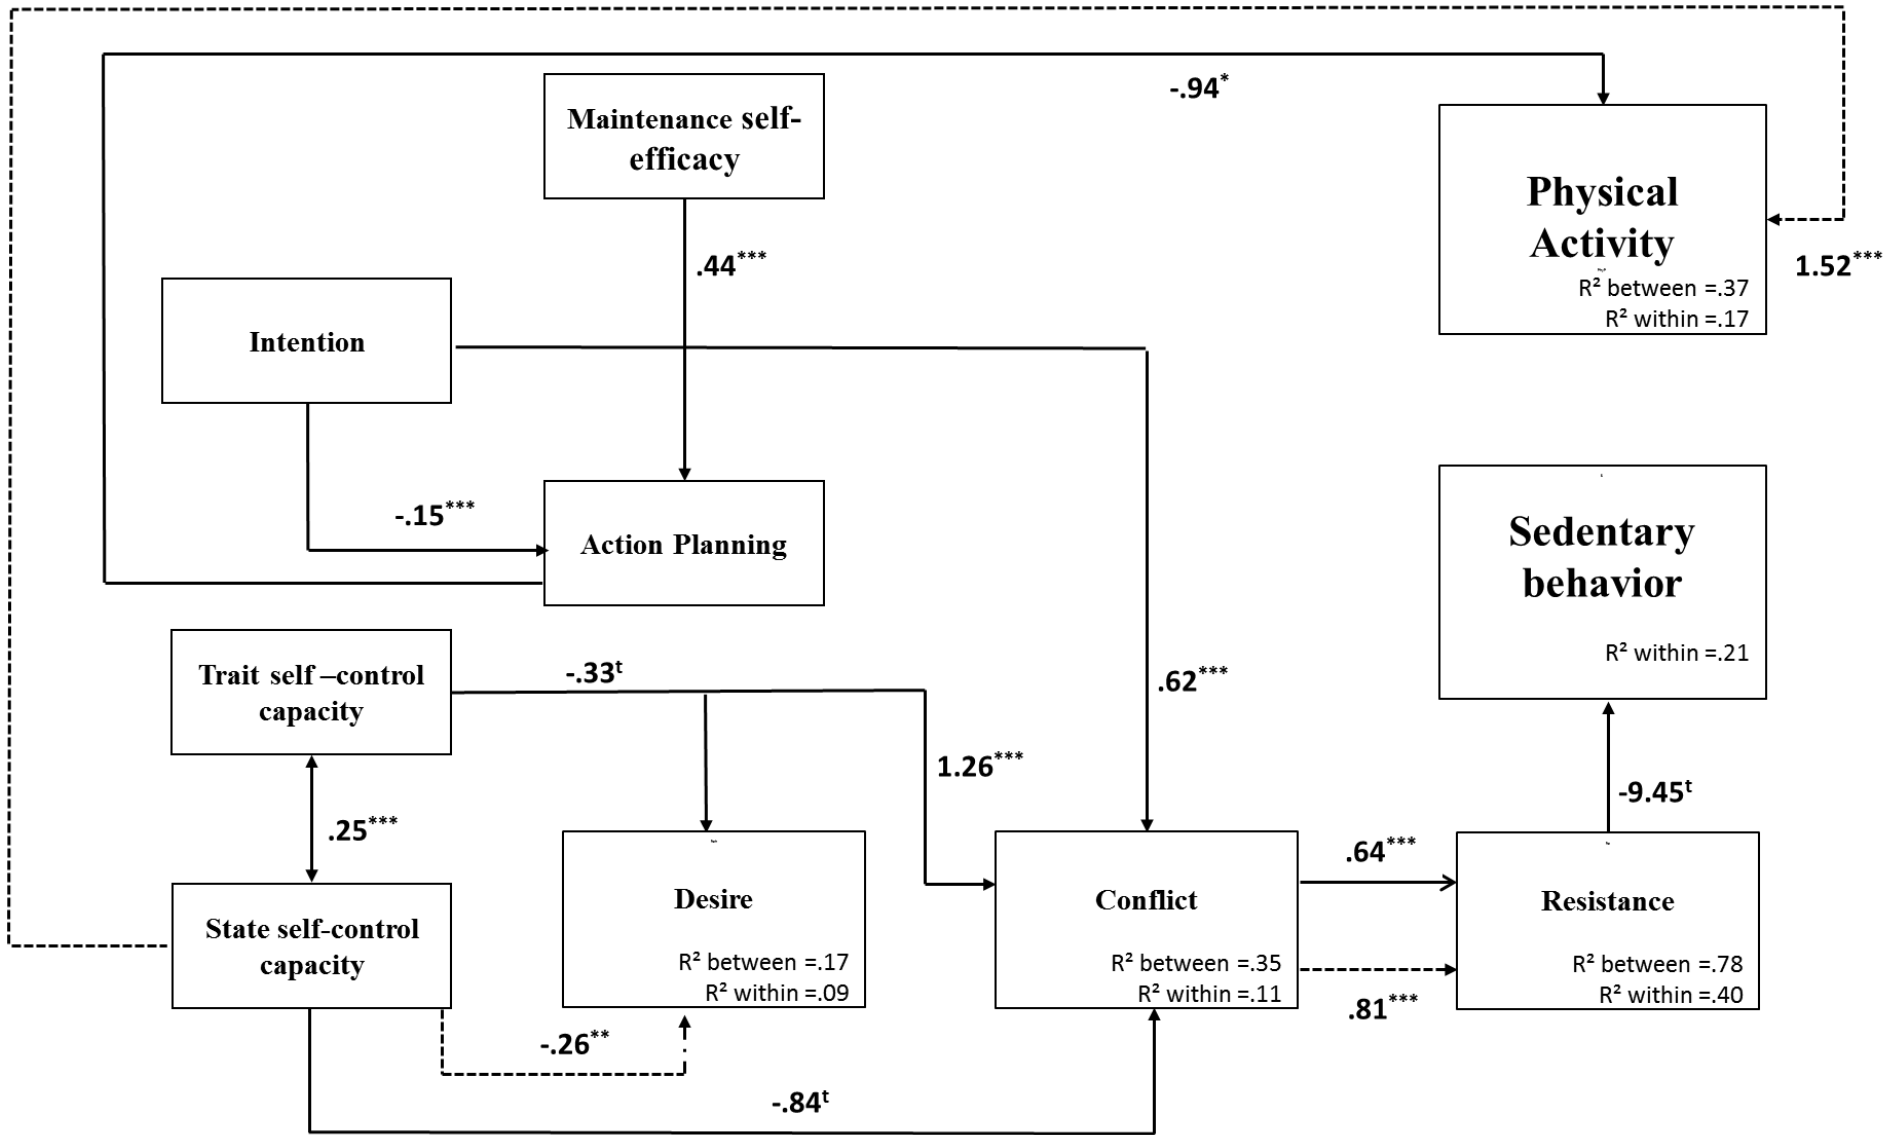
-.94$^{*}$

Maintenance self-efficacy

Physical Activity
R² between =.37
R² within =.17

1.52$^{***}$

.44$^{***}$

Intention

-.15$^{***}$

Action Planning

Sedentary behavior
R² within =.21

Trait self –control capacity

-.33$^{t}$

.62$^{***}$

1.26$^{***}$

-9.45$^{t}$

.25$^{***}$

.64$^{***}$

State self-control capacity

Desire
R² between =.17
R² within =.09

Conflict
R² between =.35
R² within =.11

Resistance
R² between =.78
R² within =.40

.81$^{***}$

-.26$^{**}$

-.84$^{t}$